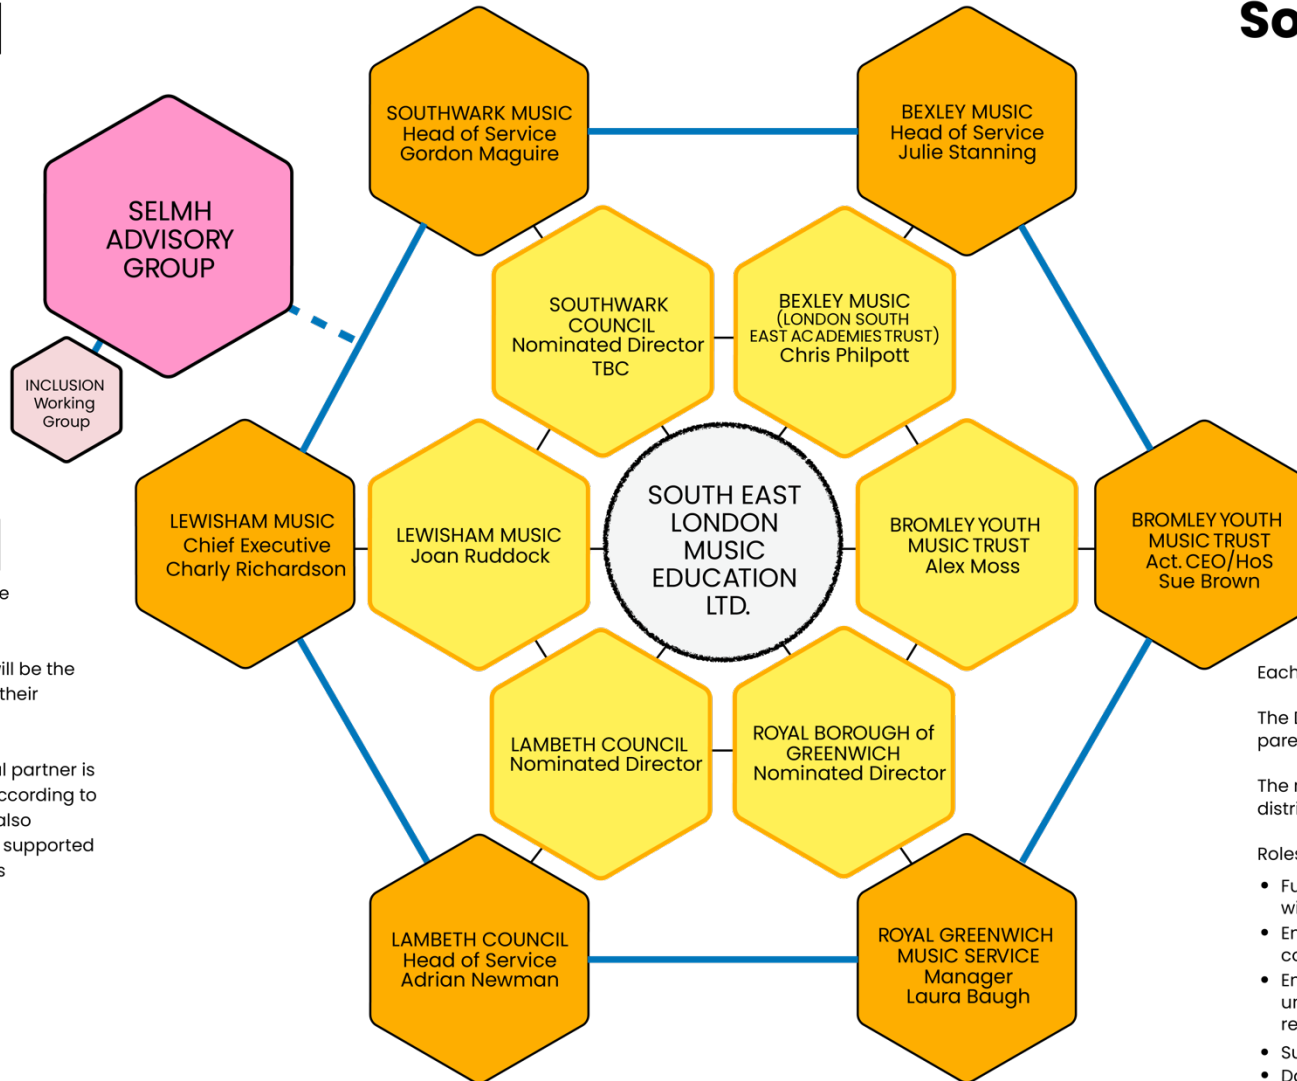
So

SELMH ADVISORY GROUP

INCLUSION Working Group

e

ill be the their

l partner is ccording to also supported s

SOUTHWARK MUSIC Head of Service Gordon Maguire

BEXLEY MUSIC Head of Service Julie Stanning

SOUTHWARK COUNCIL Nominated Director TBC

BEXLEY MUSIC (LONDON SOUTH EAST ACADEMIES TRUST) Chris Philpott

LEWISHAM MUSIC Chief Executive Charly Richardson

LEWISHAM MUSIC Joan Ruddock

SOUTH EAST LONDON MUSIC EDUCATION LTD.

BROMLEY YOUTH MUSIC TRUST Alex Moss

BROMLEY YOUTH MUSIC TRUST Act. CEO/HoS Sue Brown

LAMBETH COUNCIL Nominated Director

ROYAL BOROUGH of GREENWICH Nominated Director

LAMBETH COUNCIL Head of Service Adrian Newman

ROYAL GREENWICH MUSIC SERVICE Manager Laura Baugh

Each

The l pare

The r distri

Roles

• Fu wi
• En co
• En ur re
• Su
• Do